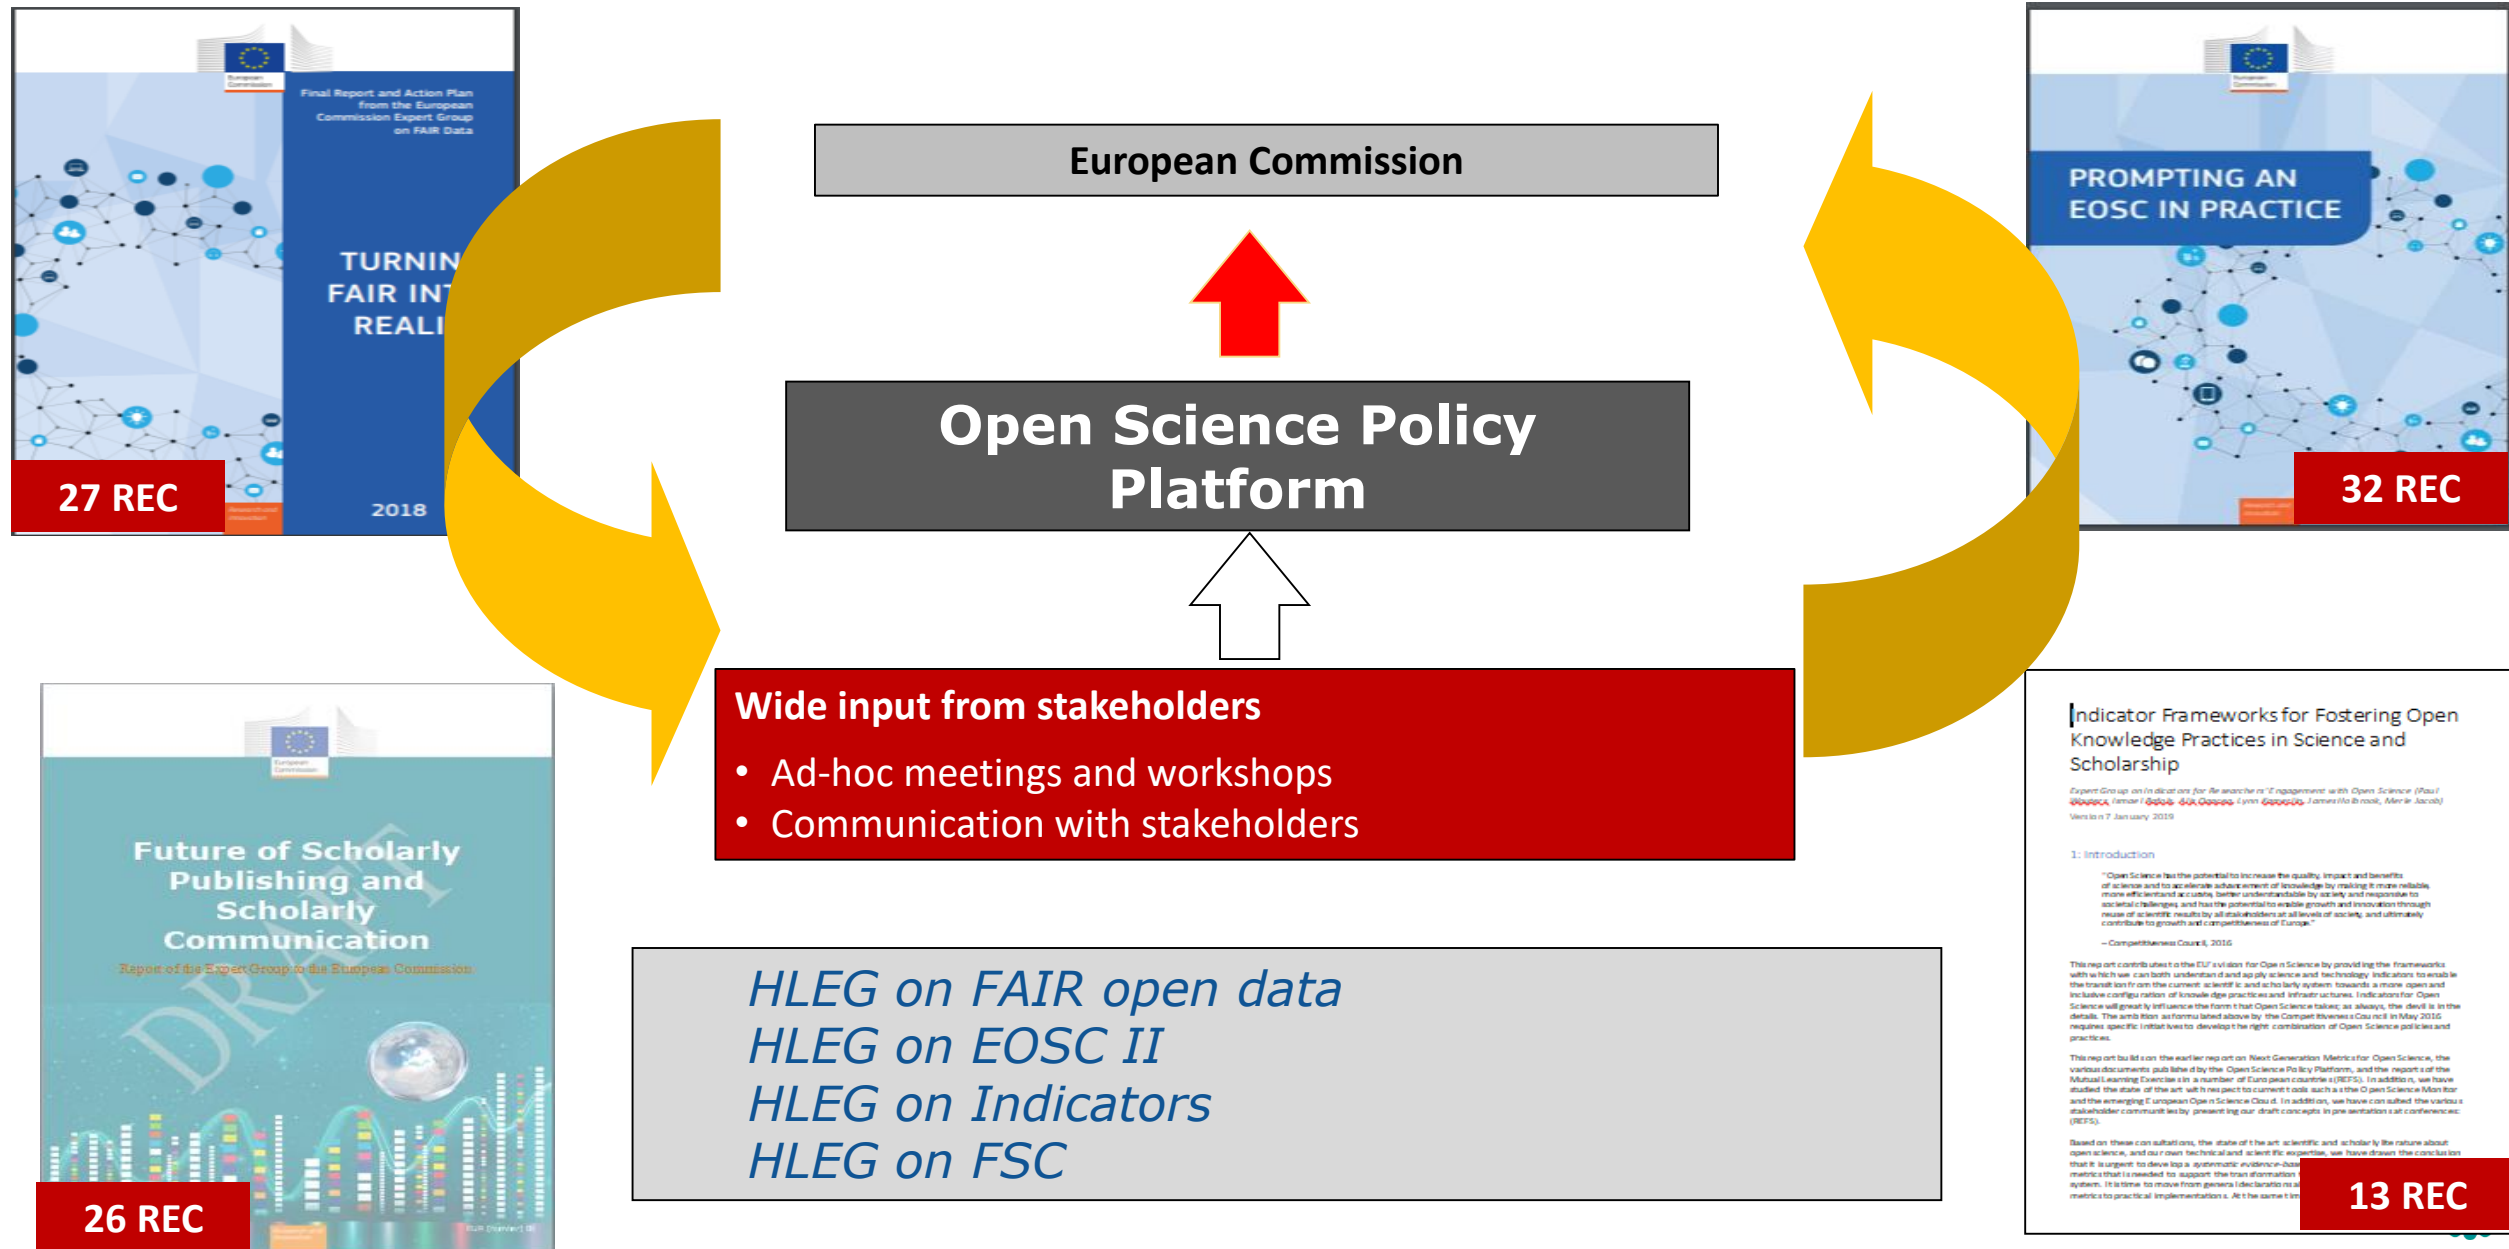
Final Report and Action Plan from the European Commission Expert Group on FAIR Data

TURNIN
FAIR INT
REALI

2018

27 REC

European Commission

Open Science Policy Platform

PROMPTING AN EOSC IN PRACTICE

32 REC

Wide input from stakeholders

- Ad-hoc meetings and workshops
- Communication with stakeholders

Future of Scholarly Publishing and Scholarly Communication

Report of the Expert Group to the European Commission

26 REC

HLEG on FAIR open data
HLEG on EOSC II
HLEG on Indicators
HLEG on FSC

Indicator Frameworks for Fostering Open Knowledge Practices in Science and Scholarship

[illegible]

Version 7 January 2019

1: Introduction

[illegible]

13 REC